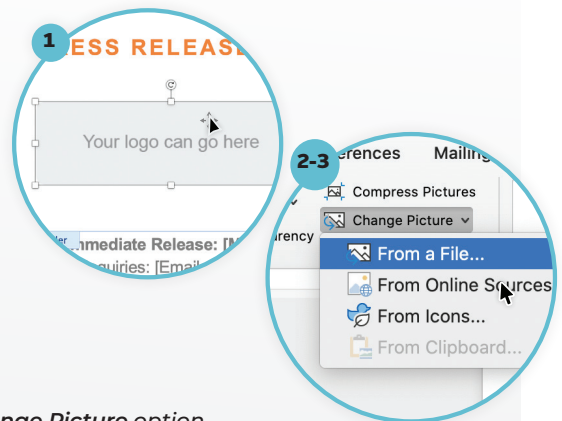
1
ESS RELEASE

Your logo can go here

nmediate Release: [M
quiries: [Email

2-3
erences
Mailin
Compress Pictures
Change Picture
rency
From a File...
From Online Sources
From Icons...
From Clipboard...

nge Picture option